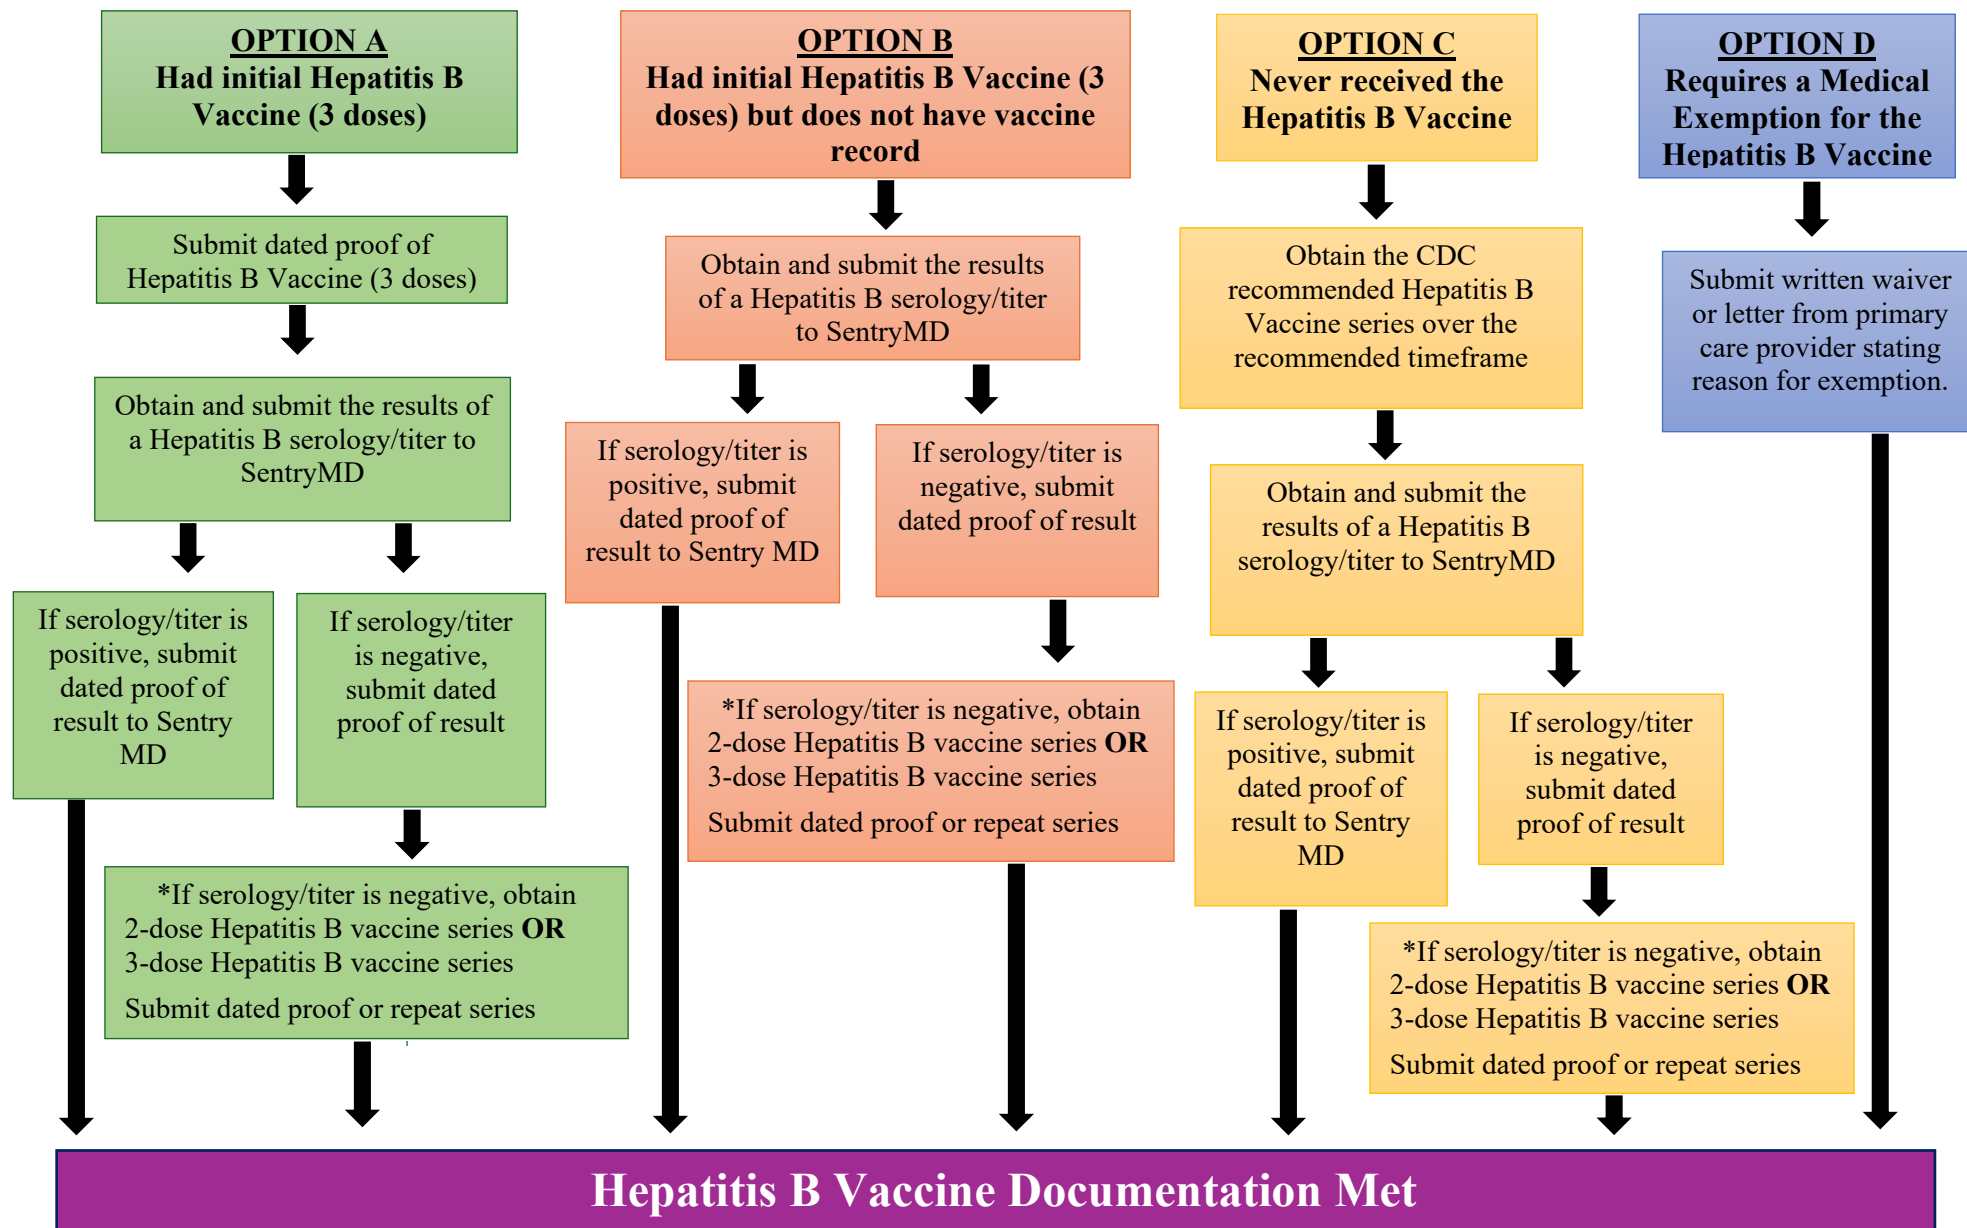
**OPTION A**
**Had initial Hepatitis B Vaccine (3 doses)**

Submit dated proof of Hepatitis B Vaccine (3 doses)

Obtain and submit the results of a Hepatitis B serology/titer to SentryMD

If serology/titer is positive, submit dated proof of result to Sentry MD

If serology/titer is negative, submit dated proof of result

*If serology/titer is negative, obtain 2-dose Hepatitis B vaccine series **OR** 3-dose Hepatitis B vaccine series

Submit dated proof or repeat series

**OPTION B**
**Had initial Hepatitis B Vaccine (3 doses) but does not have vaccine record**

Obtain and submit the results of a Hepatitis B serology/titer to SentryMD

If serology/titer is positive, submit dated proof of result to Sentry MD

If serology/titer is negative, submit dated proof of result

*If serology/titer is negative, obtain 2-dose Hepatitis B vaccine series **OR** 3-dose Hepatitis B vaccine series

Submit dated proof or repeat series

**OPTION C**
**Never received the Hepatitis B Vaccine**

Obtain the CDC recommended Hepatitis B Vaccine series over the recommended timeframe

Obtain and submit the results of a Hepatitis B serology/titer to SentryMD

If serology/titer is positive, submit dated proof of result to Sentry MD

If serology/titer is negative, submit dated proof of result

*If serology/titer is negative, obtain 2-dose Hepatitis B vaccine series **OR** 3-dose Hepatitis B vaccine series

Submit dated proof or repeat series

**OPTION D**
**Requires a Medical Exemption for the Hepatitis B Vaccine**

Submit written waiver or letter from primary care provider stating reason for exemption.

**Hepatitis B Vaccine Documentation Met**